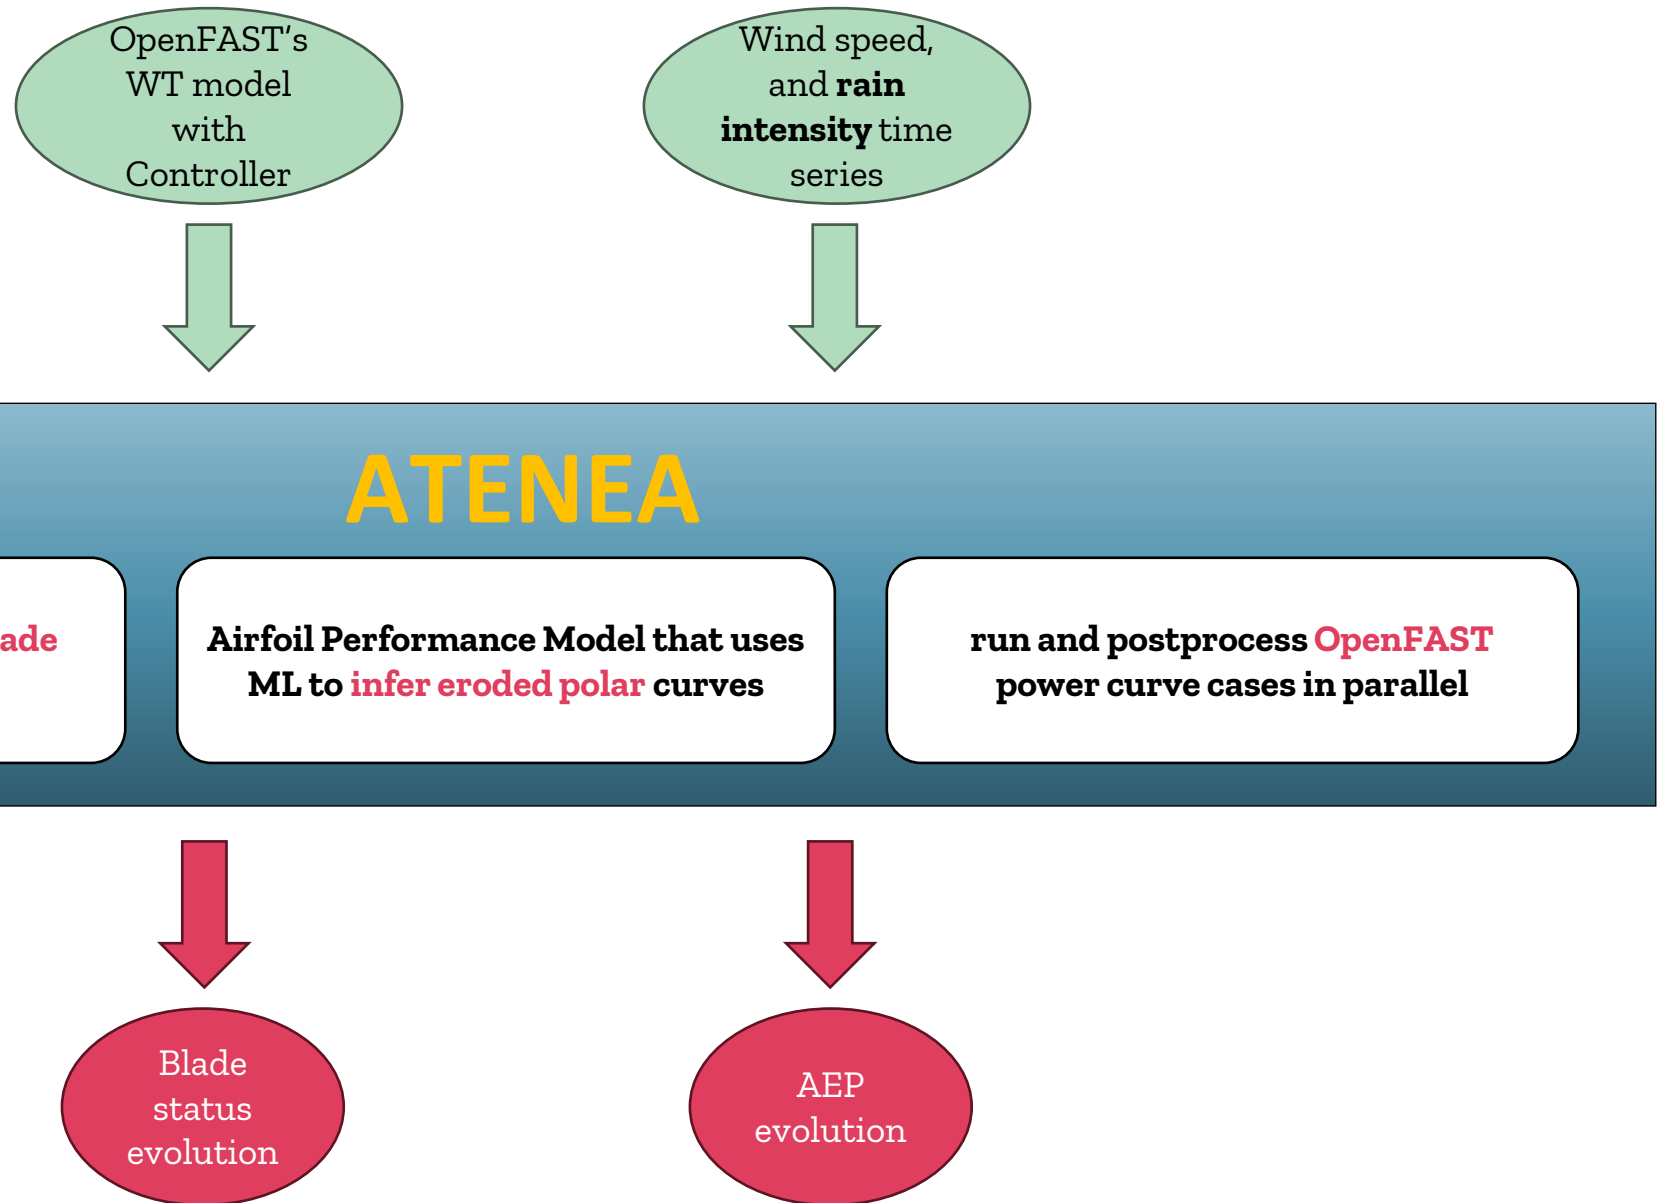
OpenFAST's WT model with Controller

Wind speed, and **rain intensity** time series

ATENEA

ade

Airfoil Performance Model that uses ML to infer eroded polar curves

run and postprocess OpenFAST power curve cases in parallel

Blade status evolution

AEP evolution